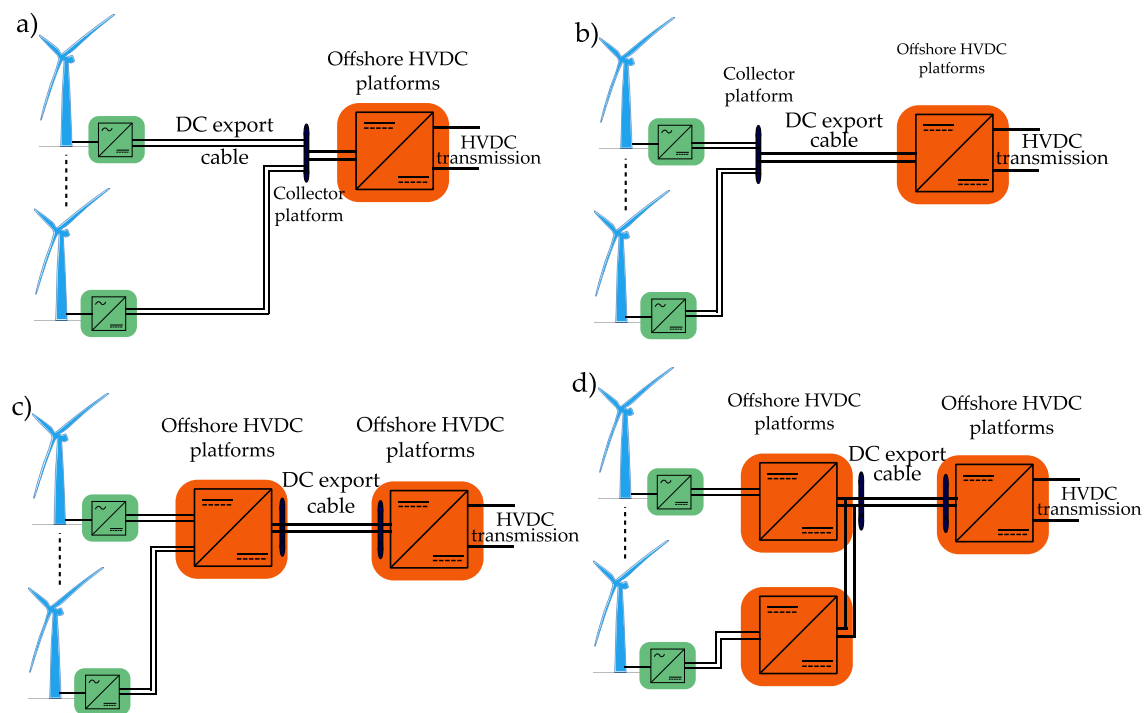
a)

Offshore HVDC platforms

DC export cable

HVDC transmission

Collector platform

b)

Offshore HVDC platforms

Collector platform

DC export cable

HVDC transmission

c)

Offshore HVDC platforms

Offshore HVDC platforms

DC export cable

HVDC transmission

d)

Offshore HVDC platforms

Offshore HVDC platforms

DC export cable

HVDC transmission